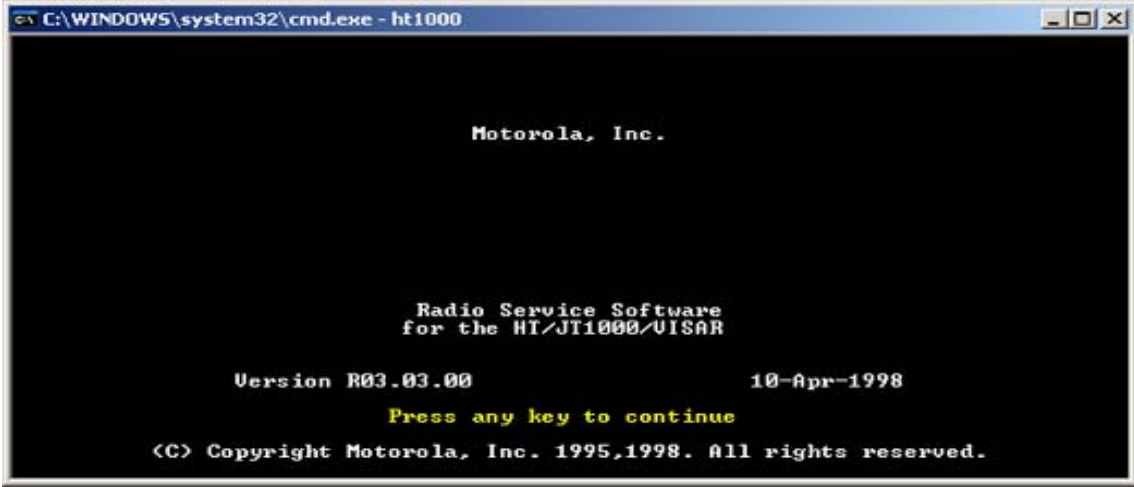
C:\WINDOWS\system32\cmd.exe - ht1000

Motorola, Inc.

Radio Service Software
for the HT/JT1000/VISAR

Version R03.03.00

10-Apr-1998

Press any key to continue

(C) Copyright Motorola, Inc. 1995,1998. All rights reserved.